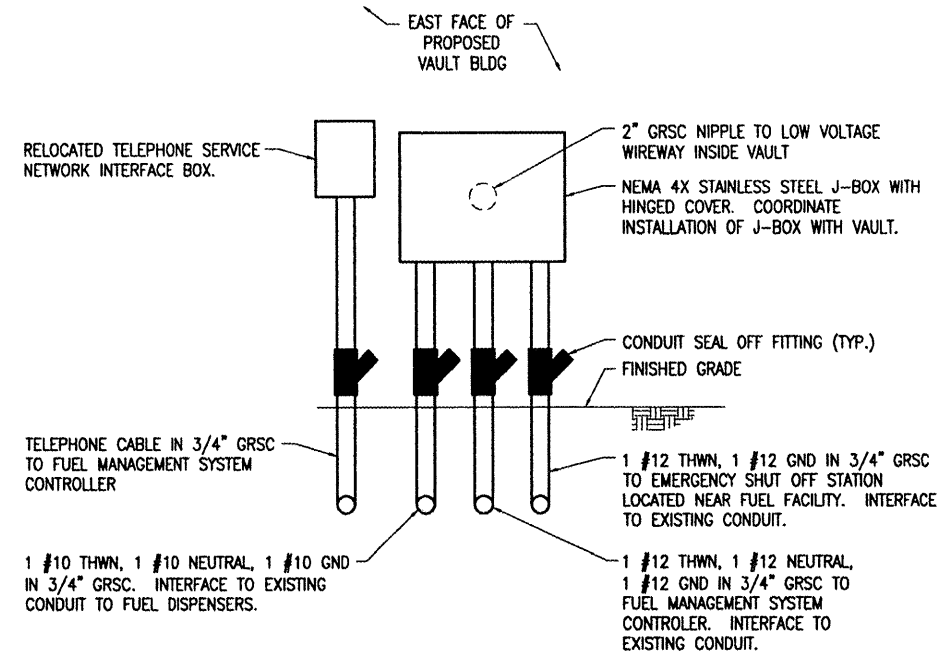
EAST FACE OF PROPOSED VAULT BLDG

RELOCATED TELEPHONE SERVICE NETWORK INTERFACE BOX.

2" GRSC NIPPLE TO LOW VOLTAGE WIREWAY INSIDE VAULT

NEMA 4X STAINLESS STEEL J–BOX WITH HINGED COVER. COORDINATE INSTALLATION OF J–BOX WITH VAULT.

CONDUIT SEAL OFF FITTING (TYP.)

FINISHED GRADE

TELEPHONE CABLE IN 3/4" GRSC TO FUEL MANAGEMENT SYSTEM CONTROLLER

1 #12 THWN, 1 #12 GND IN 3/4" GRSC TO EMERGENCY SHUT OFF STATION LOCATED NEAR FUEL FACILITY. INTERFACE TO EXISTING CONDUIT.

1 #10 THWN, 1 #10 NEUTRAL, 1 #10 GND IN 3/4" GRSC. INTERFACE TO EXISTING CONDUIT TO FUEL DISPENSERS.

1 #12 THWN, 1 #12 NEUTRAL, 1 #12 GND IN 3/4" GRSC TO FUEL MANAGEMENT SYSTEM CONTROLER. INTERFACE TO EXISTING CONDUIT.